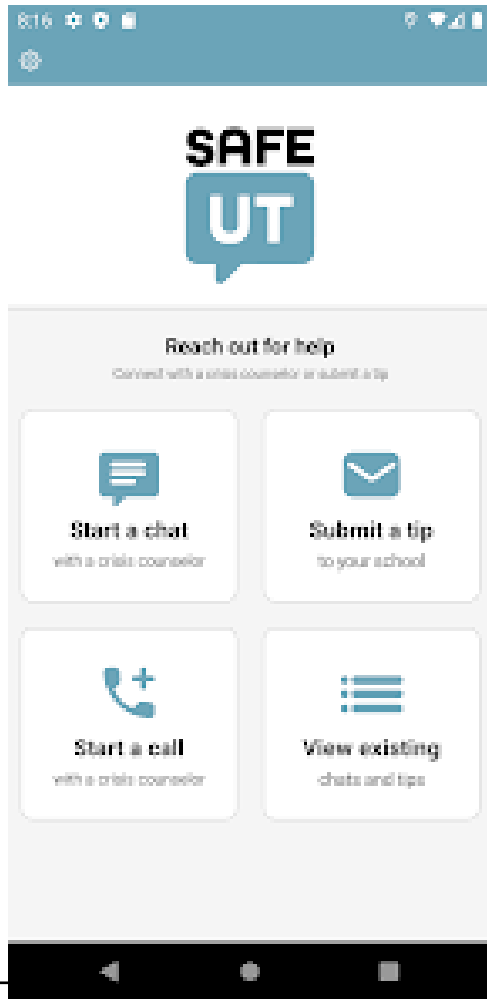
8:16

SAFE UT

Reach out for help
Connect with a crisis counselor or submit a tip

Start a chat
with a crisis counselor

Submit a tip
to your school

Start a call
with a crisis counselor

View existing
chats and tips